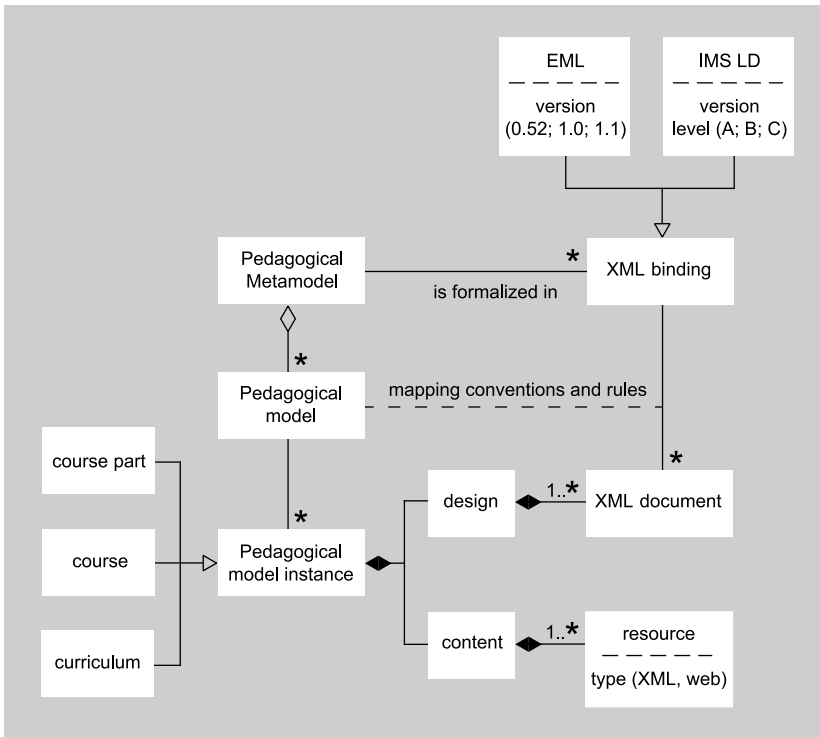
EML
version
(0.52; 1.0; 1.1)

IMS LD
version
level (A; B; C)

Pedagogical Metamodel

*

XML binding

is formalized in

*

Pedagogical model

mapping conventions and rules

course part

course

curriculum

*

Pedagogical model instance

design

1..*

XML document

*

content

1..*

resource
type (XML, web)